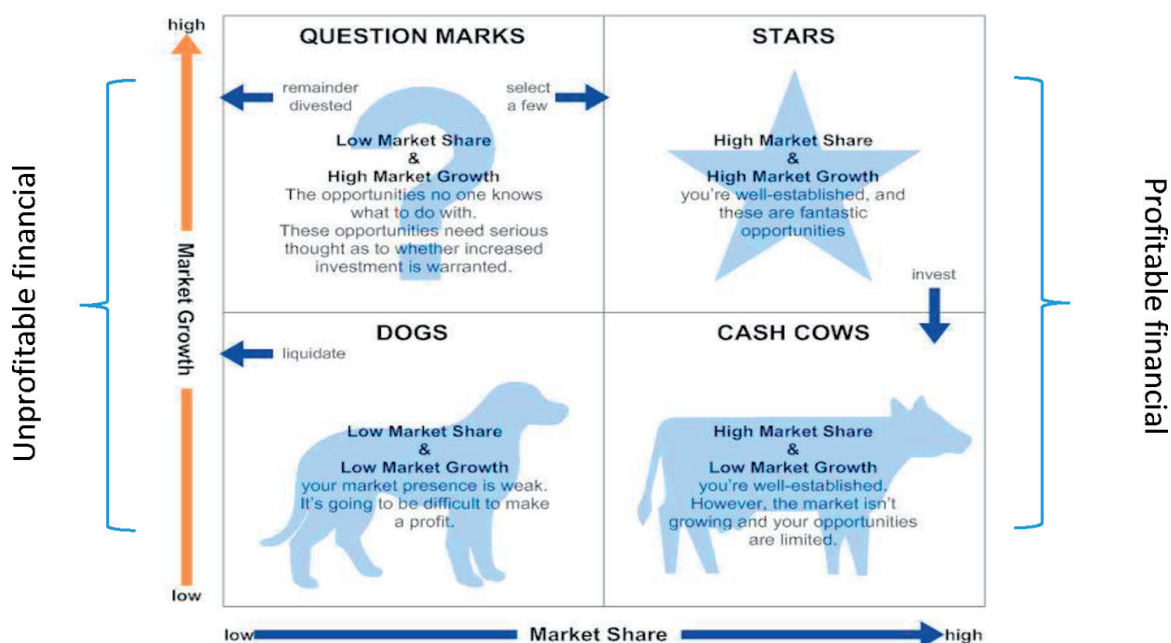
Unprofitable financial

high

Market Growth

low

QUESTION MARKS

remainder divested

select a few

Low Market Share
&
High Market Growth
The opportunities no one knows what to do with.
These opportunities need serious thought as to whether increased investment is warranted.

STARS

High Market Share
&
High Market Growth
you're well-established, and these are fantastic opportunities

invest

DOGS

liquidate

Low Market Share
&
Low Market Growth
your market presence is weak. It's going to be difficult to make a profit.

CASH COWS

High Market Share
&
Low Market Growth
you're well-established. However, the market isn't growing and your opportunities are limited.

low Market Share high

Profitable financial